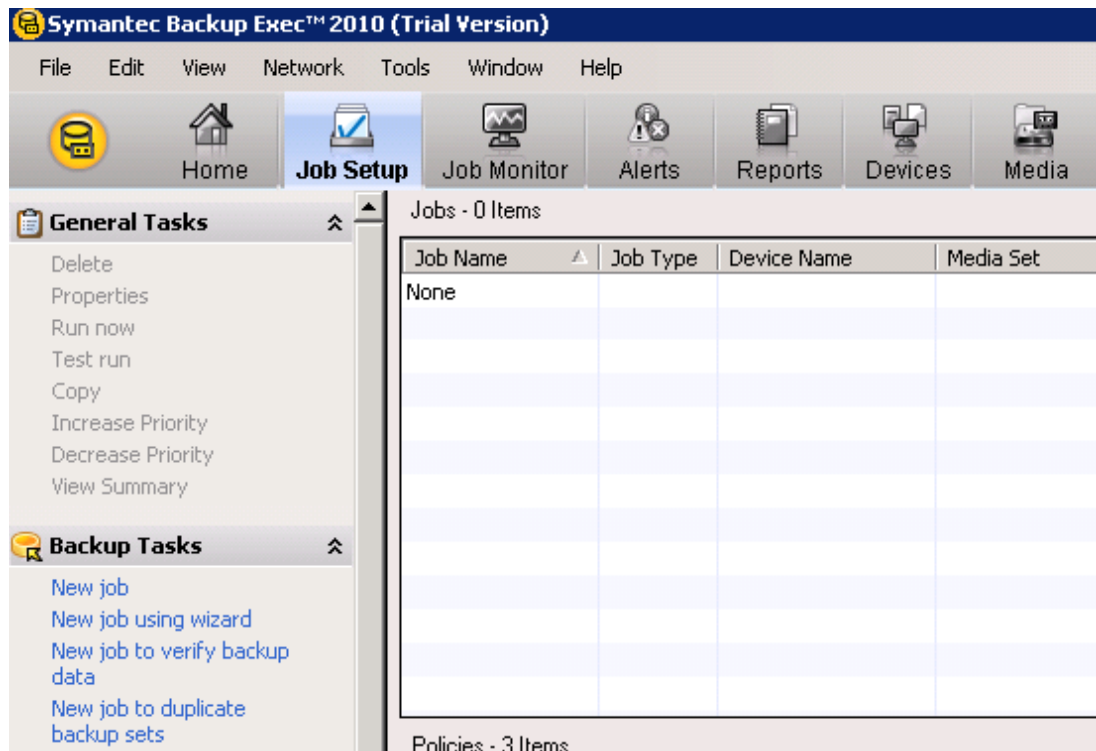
Symantec Backup Exec™ 2010 (Trial Version)

File Edit View Network Tools Window Help

Home Job Setup Job Monitor Alerts Reports Devices Media

General Tasks

Delete
Properties
Run now
Test run
Copy
Increase Priority
Decrease Priority
View Summary

Backup Tasks

New job
New job using wizard
New job to verify backup data
New job to duplicate backup sets

Jobs - 0 Items

| Job Name | Job Type | Device Name | Media Set |
|---|---|---|---|
| None | | | |

Policies - 3 Items